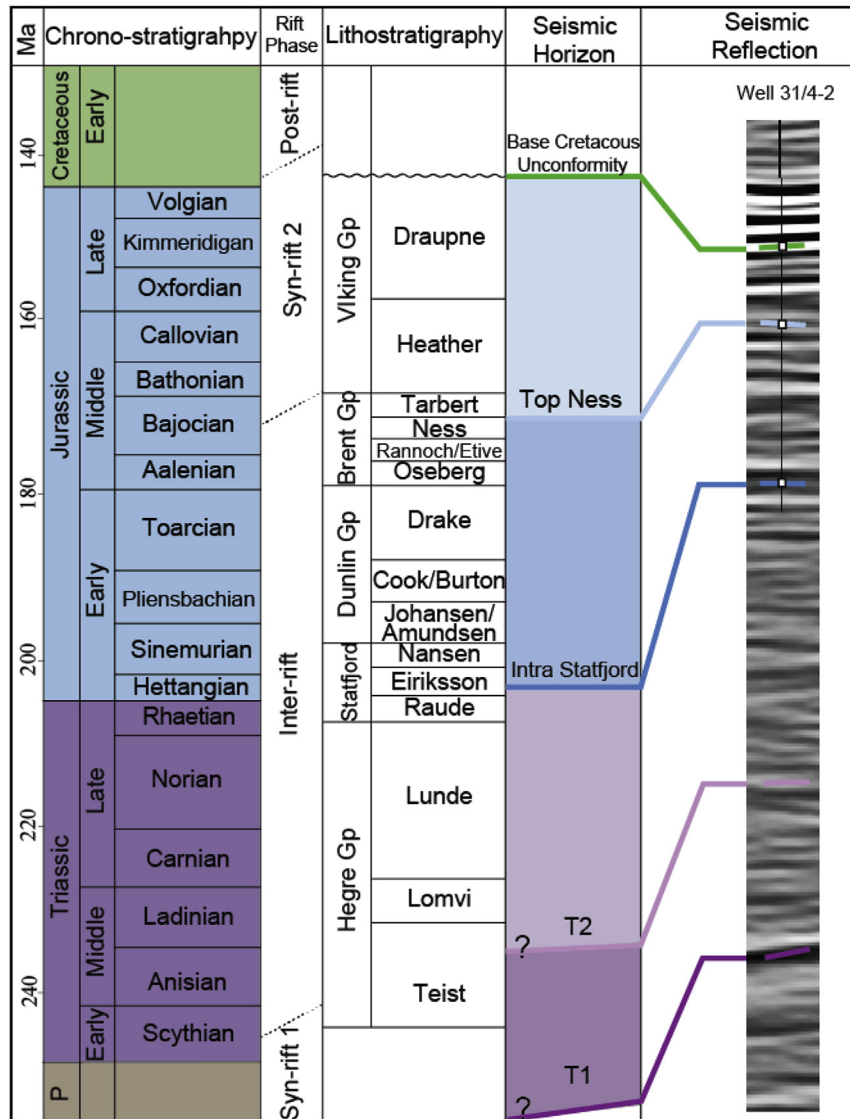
| Ma | Chrono-stratigrahpy | | | Rift Phase | Lithostratigraphy | | Seismic Horizon | Seismic Reflection |
|---|---|---|---|---|---|---|---|---|
| 140 | Cretaceous | Early | | Post-rift | | | Base Cretacous Unconformity | Well 31/4-2 |
| | Jurassic | Late | Volgian | Syn-rift 2 | Vlking Gp | Draupne | | |
| | | | Kimmeridigan | | | | | |
| | | | Oxfordian | | | | | |
| 160 | | Middle | Callovian | | | Heather | | |
| | | | Bathonian | | | | | |
| | | | Bajocian | | Brent Gp | Tarbert | Top Ness | |
| | | | | | | Ness | | |
| | | | | | | Rannoch/Etive | | |
| | | | Aalenian | | | Oseberg | | |
| 180 | | Early | Toarcian | Inter-rift | Dunlin Gp | Drake | | |
| | | | Pliensbachian | | | Cook/Burton | | |
| | | | | | | Johansen/ Amundsen | | |
| 200 | | | Sinemurian | | Statfjord | Nansen | Intra Statfjord | |
| | | | Hettangian | | | Eiriksson | | |
| | Triassic | Late | Rhaetian | | | Raude | | |
| | | | Norian | | Hegre Gp | Lunde | | |
| 220 | | | Carnian | | | | | |
| | | Middle | Ladinian | | | Lomvi | ? T2 | |
| 240 | | | Anisian | | | Teist | | |
| | | Early | Scythian | Syn-rift 1 | | | | |
| | P | | | | | | T1 ? | |